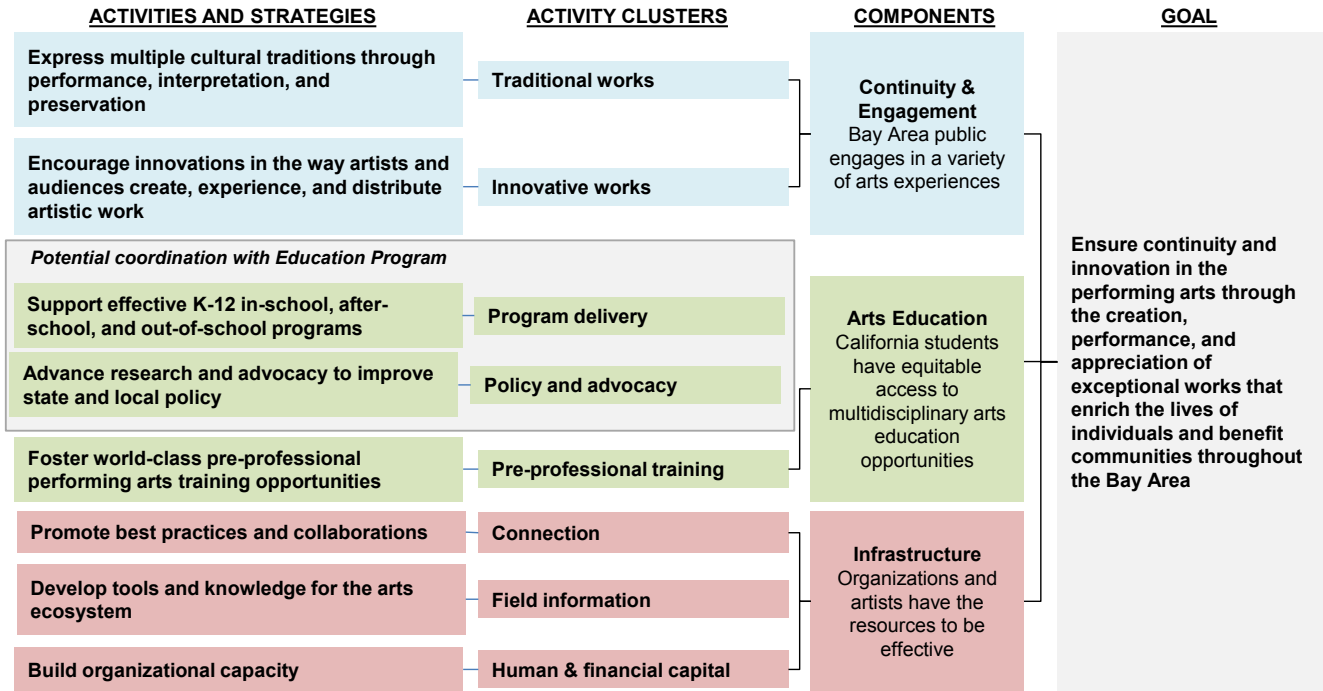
ACTIVITIES AND STRATEGIES

ACTIVITY CLUSTERS

COMPONENTS

GOAL

Express multiple cultural traditions through performance, interpretation, and preservation

Traditional works

Encourage innovations in the way artists and audiences create, experience, and distribute artistic work

Innovative works

Continuity & Engagement
Bay Area public engages in a variety of arts experiences

Potential coordination with Education Program

Support effective K-12 in-school, after-school, and out-of-school programs

Program delivery

Advance research and advocacy to improve state and local policy

Policy and advocacy

Foster world-class pre-professional performing arts training opportunities

Pre-professional training

Arts Education
California students have equitable access to multidisciplinary arts education opportunities

Promote best practices and collaborations

Connection

Develop tools and knowledge for the arts ecosystem

Field information

Build organizational capacity

Human & financial capital

Infrastructure
Organizations and artists have the resources to be effective

Ensure continuity and innovation in the performing arts through the creation, performance, and appreciation of exceptional works that enrich the lives of individuals and benefit communities throughout the Bay Area